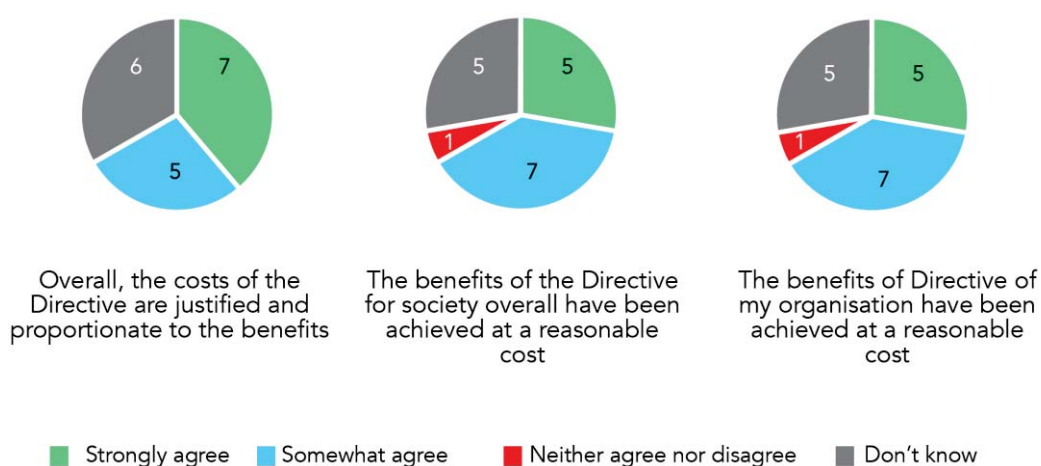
6
7
5

5
5
1
7

5
5
1
7

Overall, the costs of the Directive are justified and proportionate to the benefits

The benefits of the Directive for society overall have been achieved at a reasonable cost

The benefits of Directive of my organisation have been achieved at a reasonable cost

Strongly agree
Somewhat agree
Neither agree nor disagree
Don't know